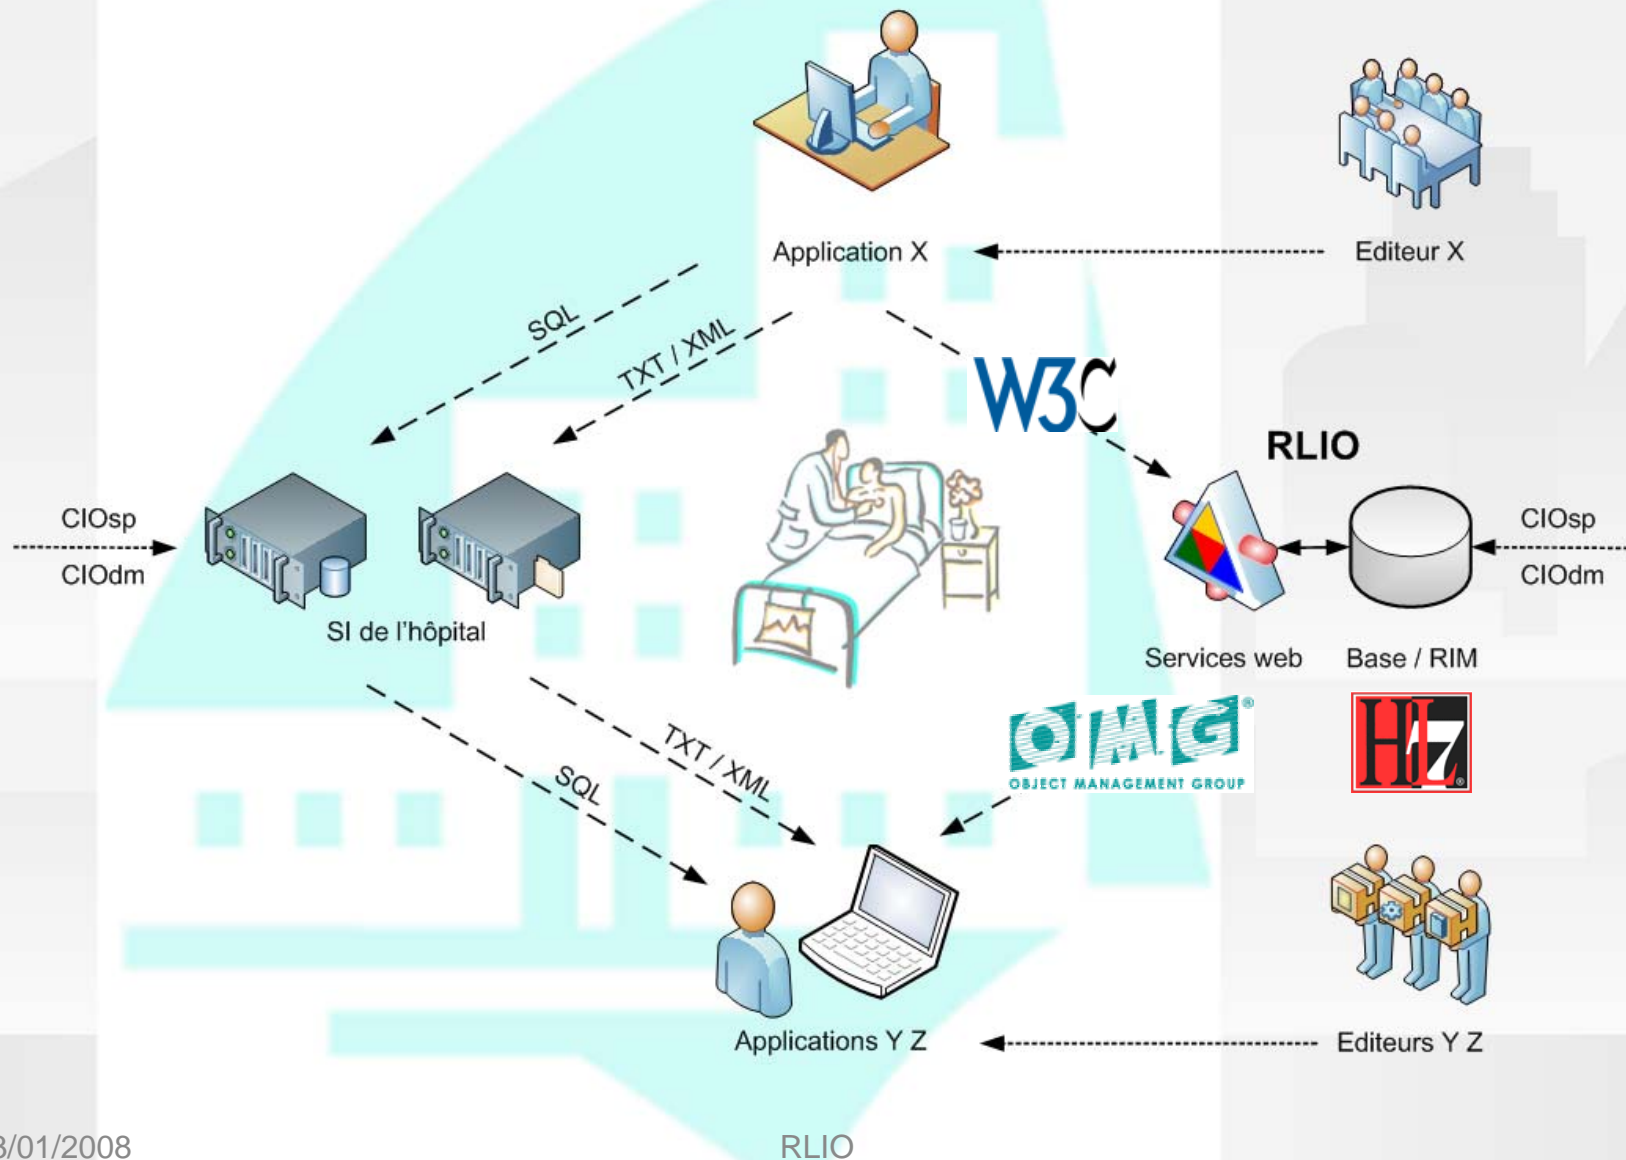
Application X

Editeur X

SQL

TXT / XML

W3C

RLIO

CIOsp

CIOdm

SI de l'hôpital

Services web

Base / RIM

CIOsp

CIOdm

TXT / XML

SQL

OMG
OBJECT MANAGEMENT GROUP

HL7

Applications Y Z

Editeurs Y Z

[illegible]3/01/2008

RLIO